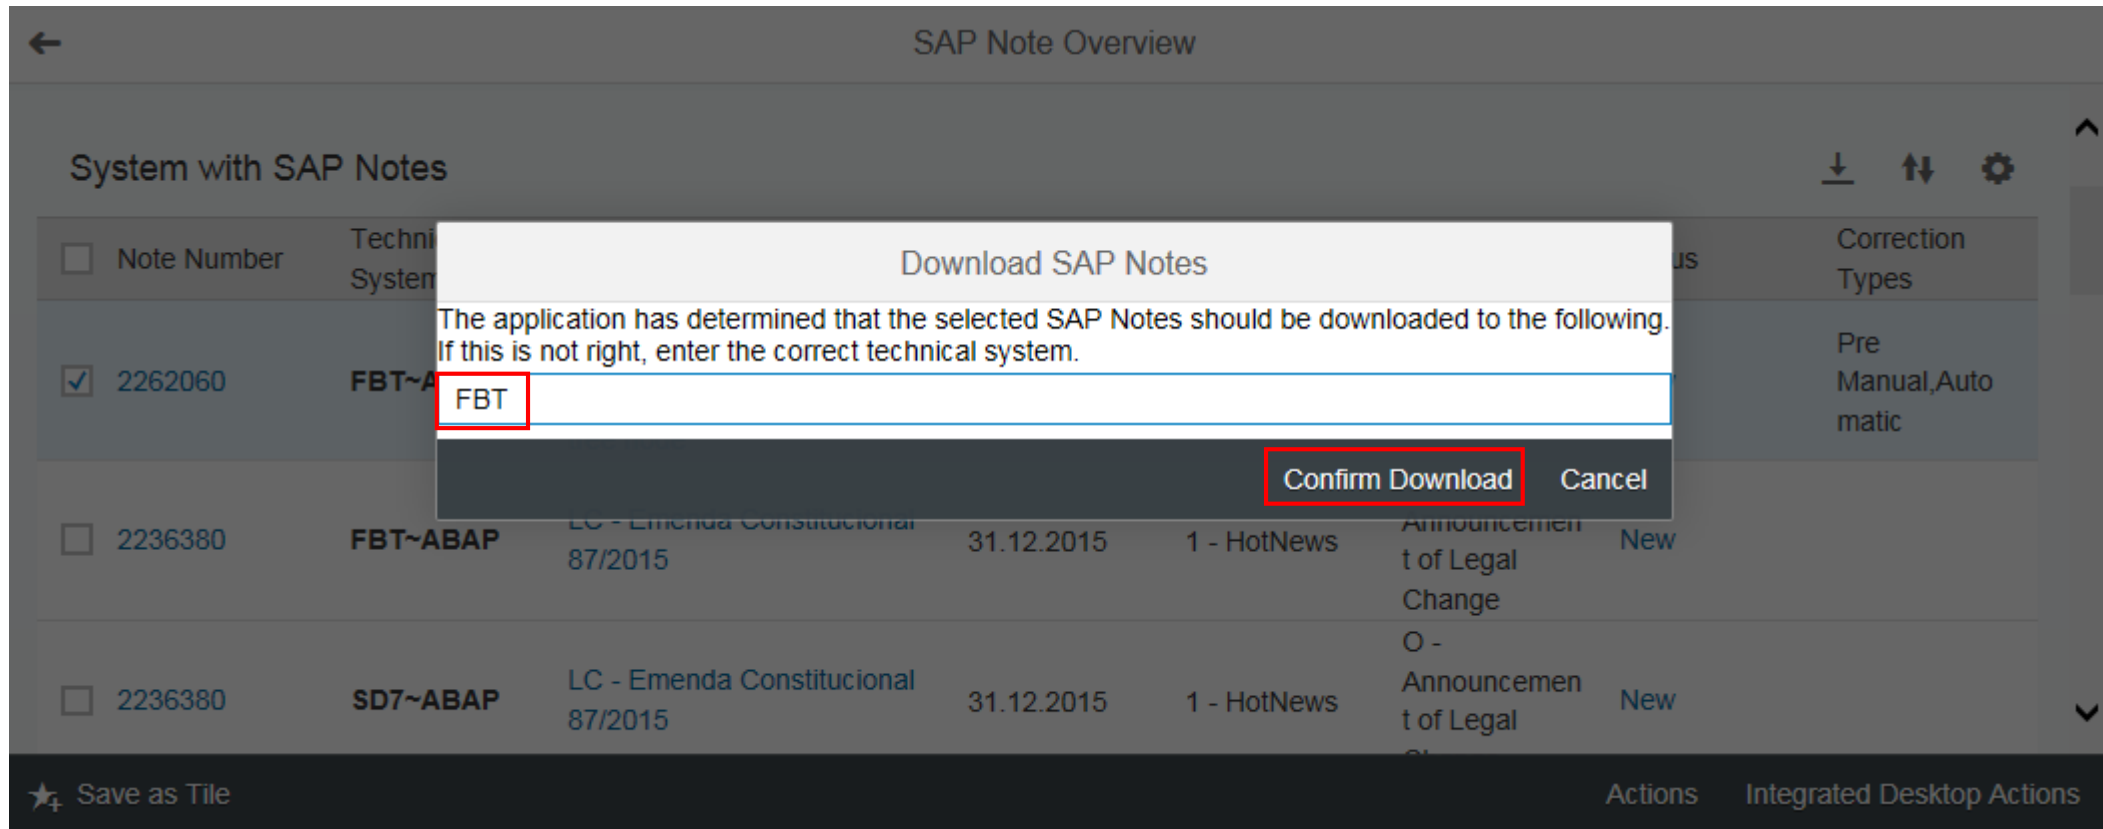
SAP Note Overview

System with SAP Notes

| | Note Number | Techni System | | | | | us | Correction Types |
|---|---|---|---|---|---|---|---|---|
| ✓ | 2262060 | FBT~A | | | | | | Pre Manual,Automatic |
| | 2236380 | FBT~ABAP | LC - Emenda Constitucional 87/2015 | 31.12.2015 | 1 - HotNews | Announcement of Legal Change | New | |
| | 2236380 | SD7~ABAP | LC - Emenda Constitucional 87/2015 | 31.12.2015 | 1 - HotNews | O - Announcement of Legal | New | |

Download SAP Notes

The application has determined that the selected SAP Notes should be downloaded to the following. If this is not right, enter the correct technical system.

FBT

Confirm Download Cancel

Save as Tile

Actions Integrated Desktop Actions